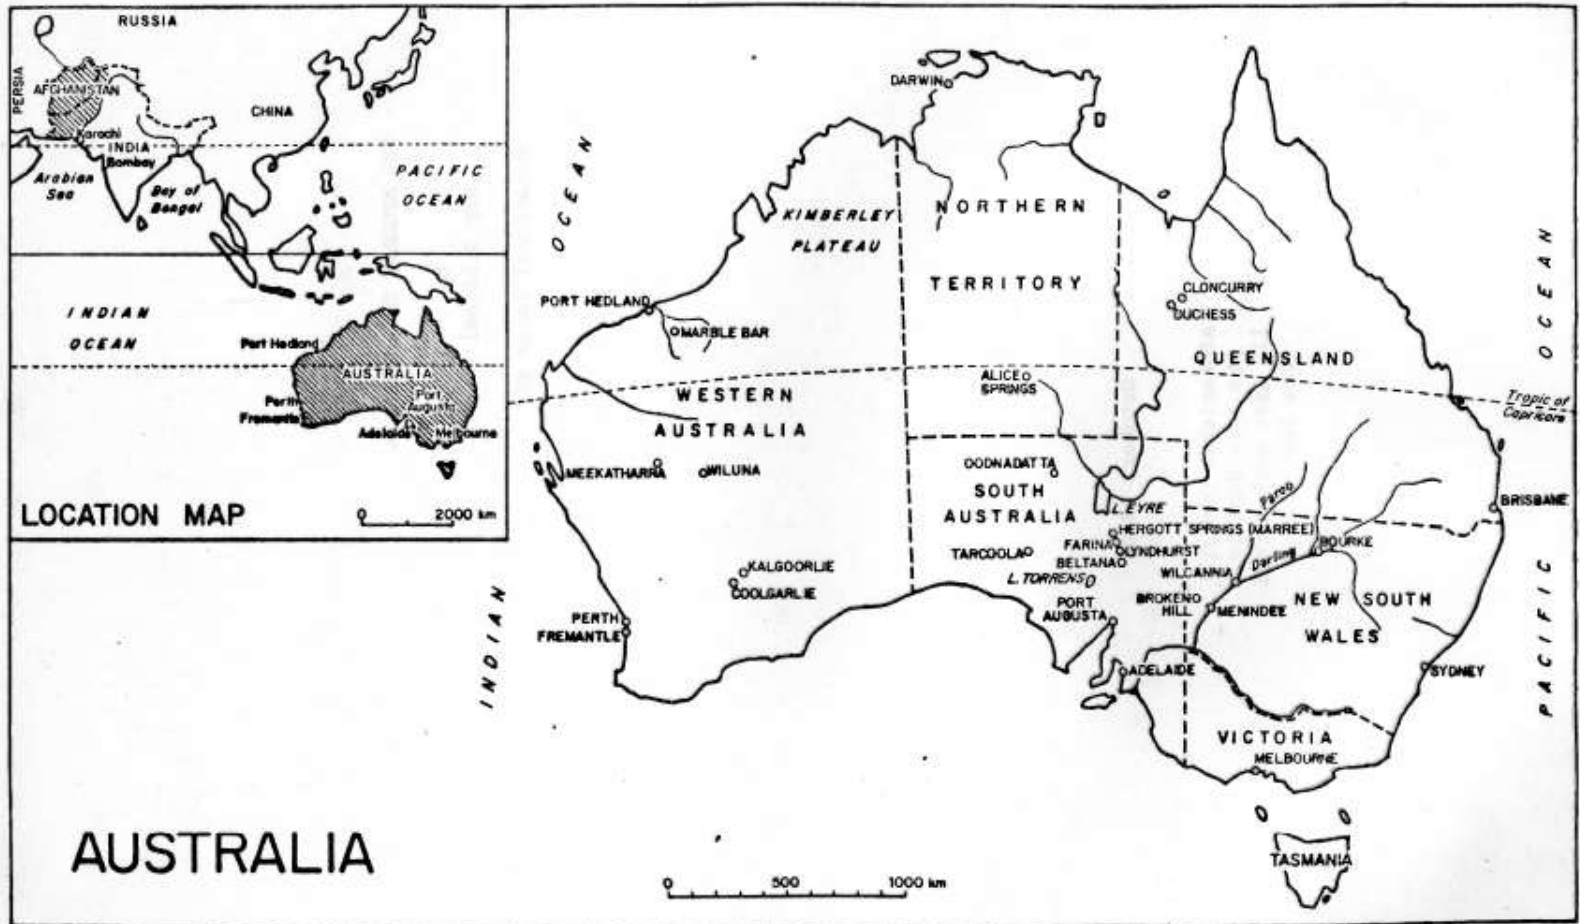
RUSSIA
PERSIA
AFGHANISTAN
Karachi
INDIA
Bombay
CHINA
Arabian Sea
Bay of Bengal
PACIFIC OCEAN
INDIAN OCEAN
Port Hedland
AUSTRALIA
Perth
Fremantle
Port Augusta
Adelaide
Melbourne
LOCATION MAP
0 2000 km

DARWIN
OCEAN
KIMBERLEY PLATEAU
NORTHERN TERRITORY
PORT HEDLAND
MARBLE BAR
CLONCURRY
DUCHESS
QUEENSLAND
ALICE SPRINGS
WESTERN AUSTRALIA
OCEAN
Tropic of Capricorn
OODNADATTA
SOUTH AUSTRALIA
MEEKATHARRA
WILUNA
L. EYRE
Paroo
BRISBANE
HERGOTT SPRINGS (MARREE)
FARINA
LYNDHURST
BOURKE
TARCOOLA
BELTANA
Darling
WILCANNIA
KALGOORLIE
L. TORRENS
COOLGARLIE
BROKEN HILL
PORT AUGUSTA
MENINDEE
NEW SOUTH WALES
PERTH
FREMANTLE
INDIAN
PACIFIC
ADELAIDE
SYDNEY
VICTORIA
MELBOURNE
AUSTRALIA
TASMANIA
0 500 1000 km